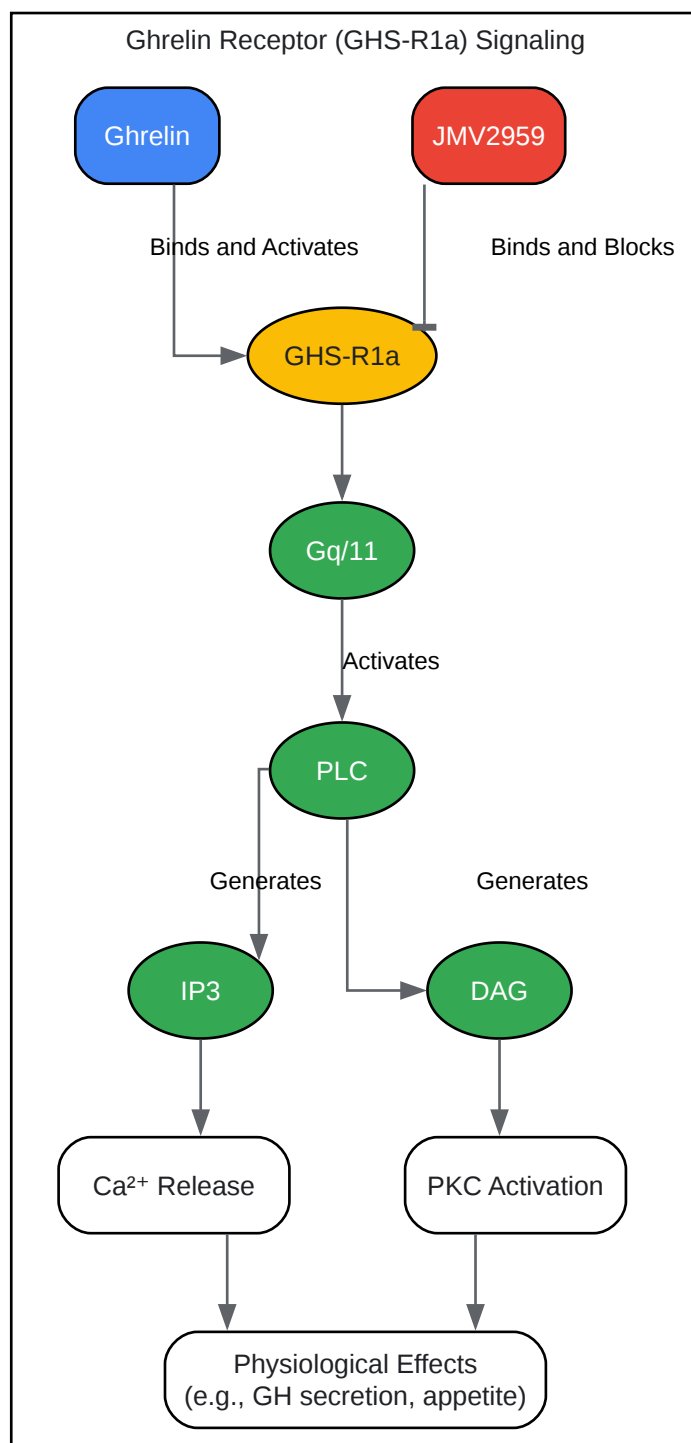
Ghrelin Receptor (GHS-R1a) Signaling

Ghrelin

JMV2959

Binds and Activates

Binds and Blocks

GHS-R1a

Gq/11

Activates

PLC

Generates

Generates

IP3

DAG

Ca²⁺ Release

PKC Activation

Physiological Effects
(e.g., GH secretion, appetite)